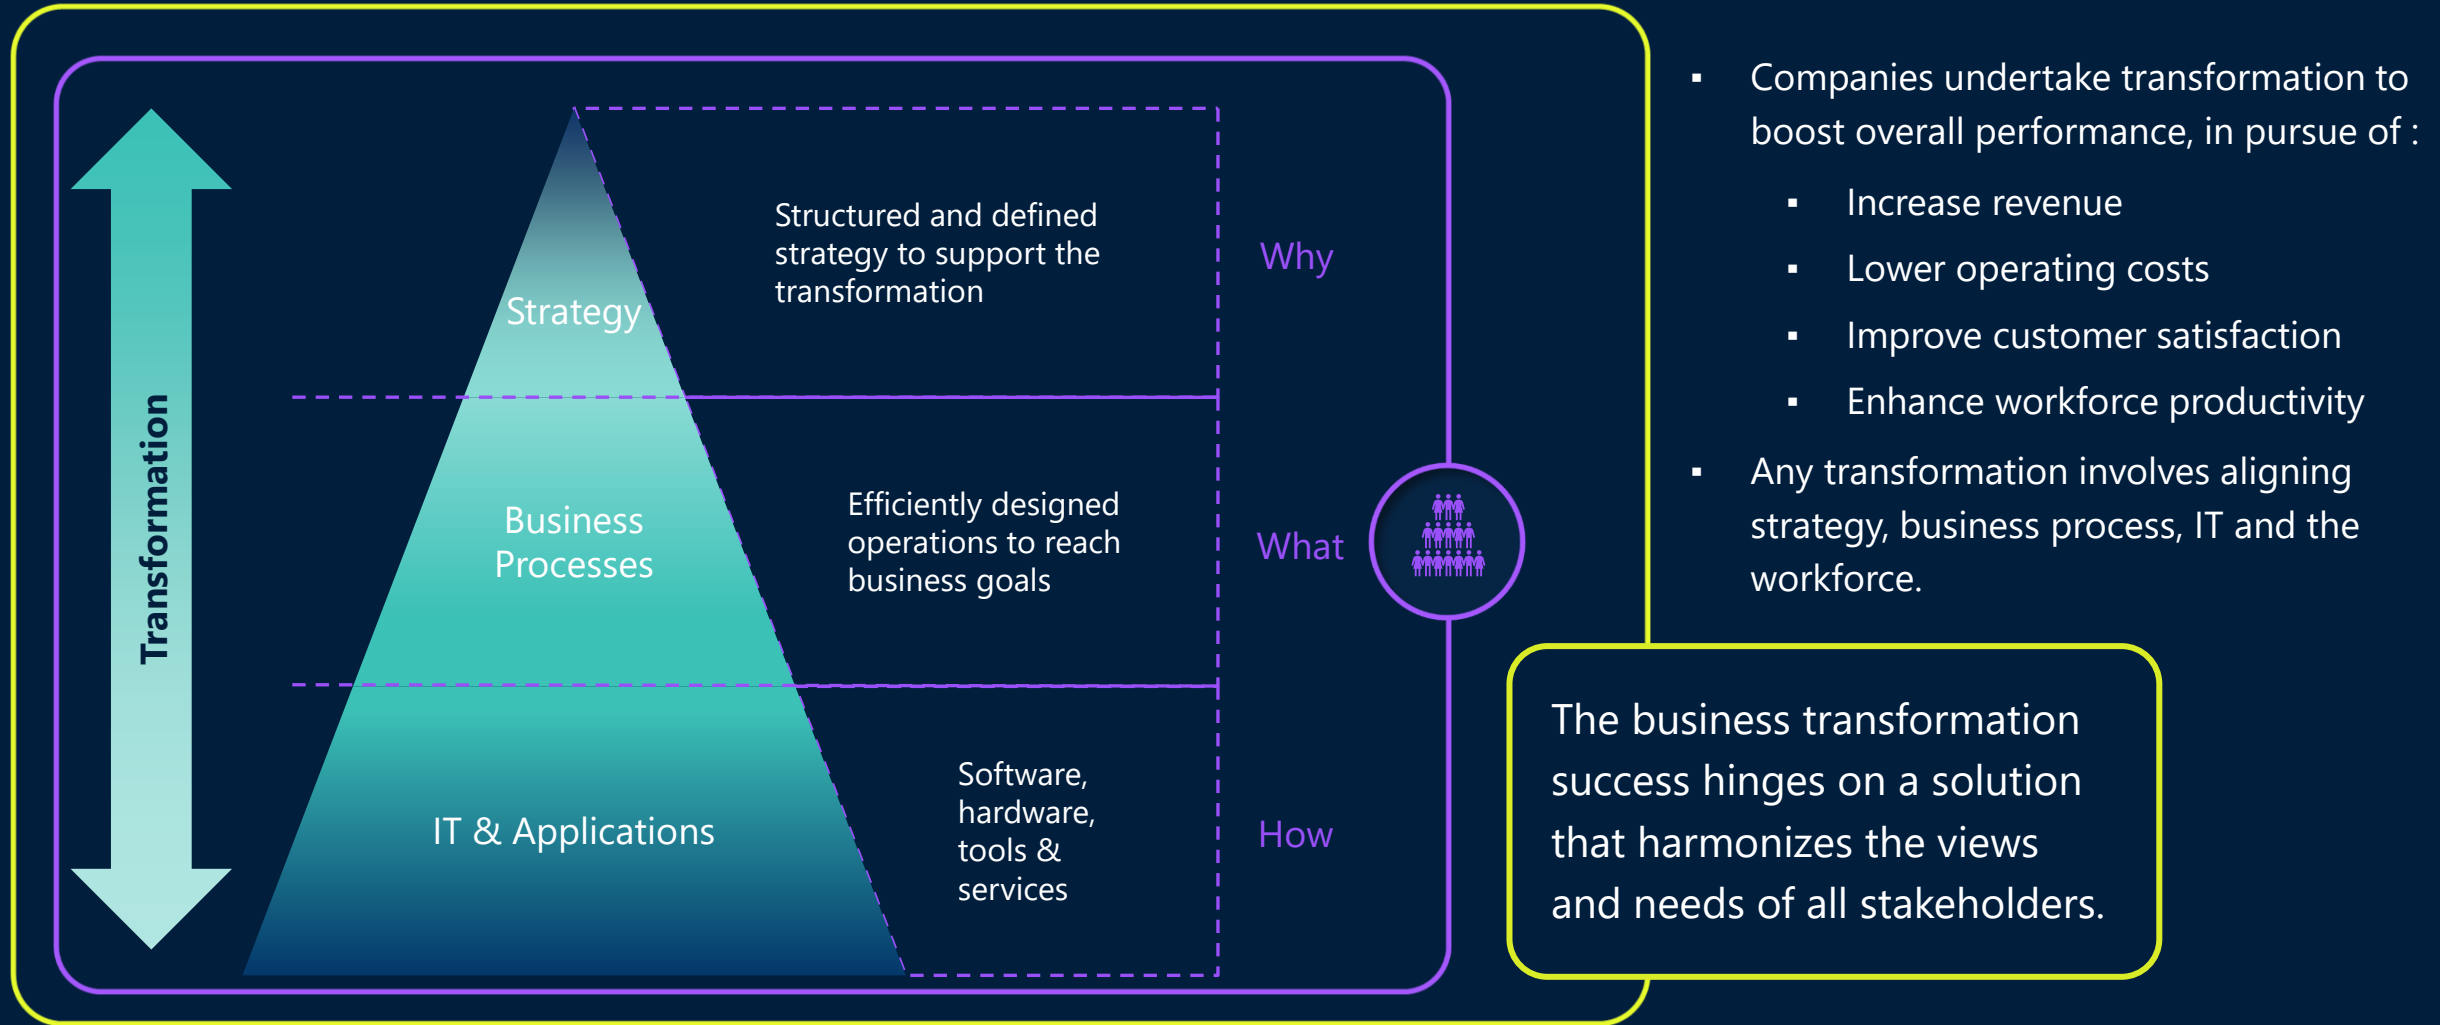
Transformation

Strategy

Structured and defined strategy to support the transformation

Why

Business Processes

Efficiently designed operations to reach business goals

What

IT & Applications

Software, hardware, tools & services

How

▪ Companies undertake transformation to boost overall performance, in pursue of :
▪ Increase revenue
▪ Lower operating costs
▪ Improve customer satisfaction
▪ Enhance workforce productivity
▪ Any transformation involves aligning strategy, business process, IT and the workforce.

The business transformation success hinges on a solution that harmonizes the views and needs of all stakeholders.